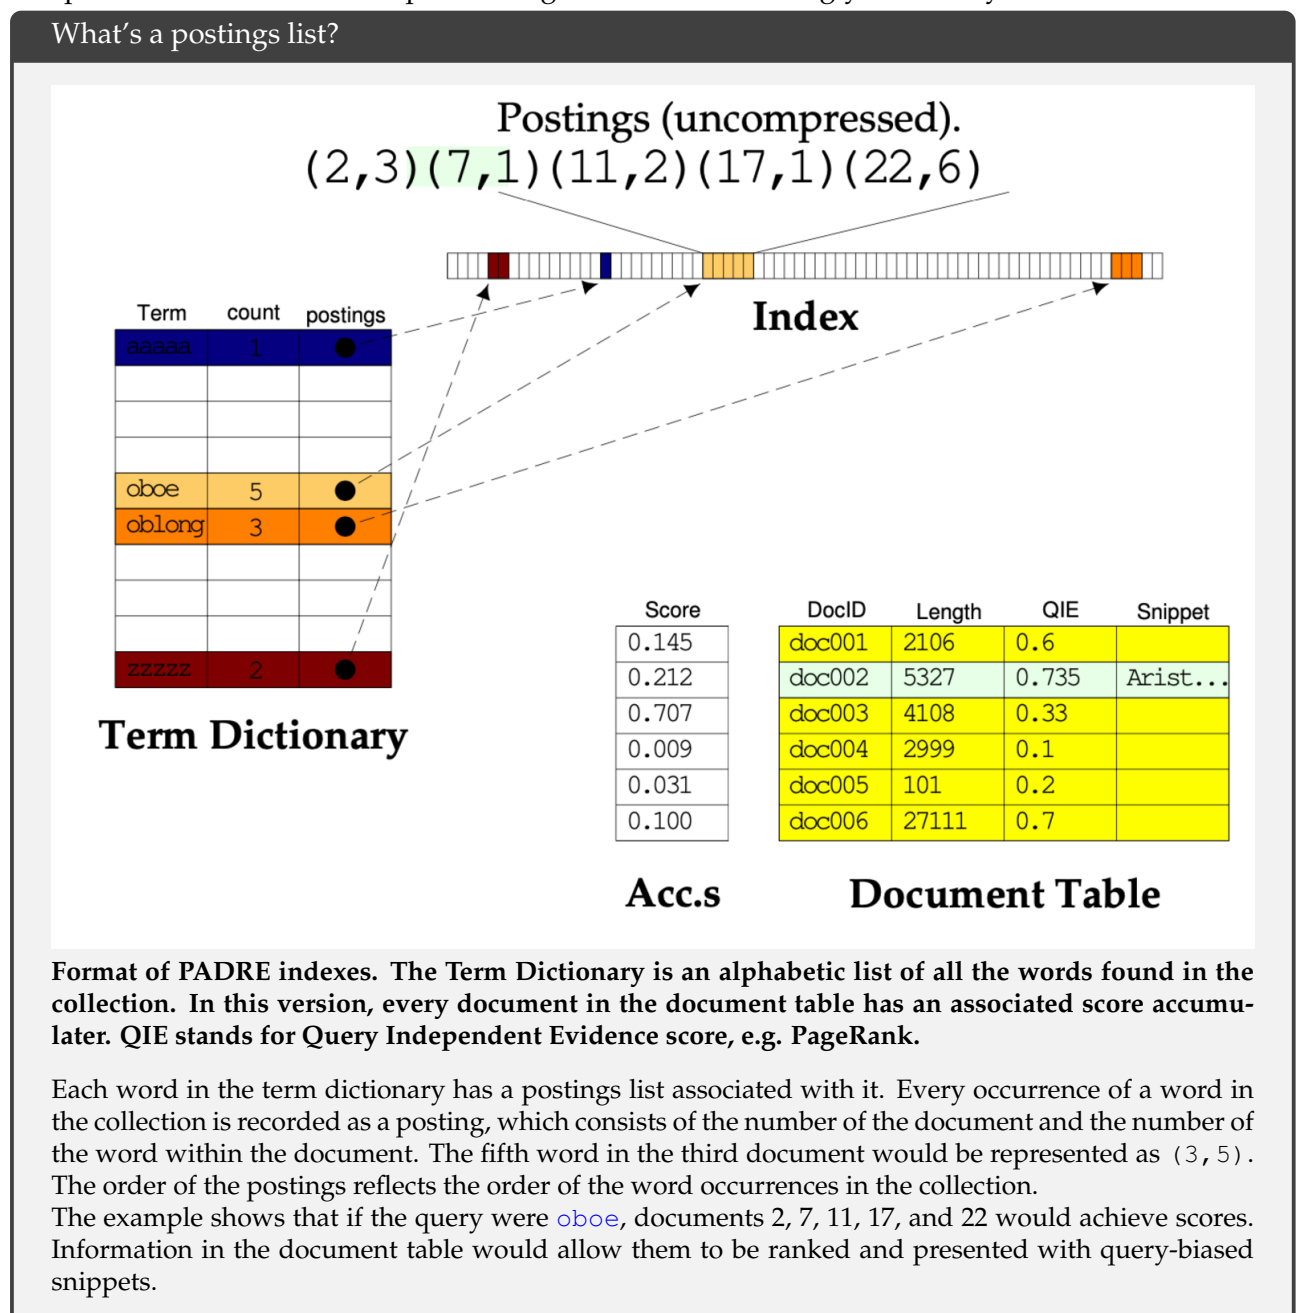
What's a postings list?

Postings (uncompressed).
(2,3)(7,1)(11,2)(17,1)(22,6)

Index

| Term | count | postings |
|---|---|---|
| aaaaa | 1 | |
| | | |
| | | |
| | | |
| oboe | 5 | |
| oblong | 3 | |
| | | |
| | | |
| | | |
| zzzzz | 2 | |

Term Dictionary

| Score |
|---|
| 0.145 |
| 0.212 |
| 0.707 |
| 0.009 |
| 0.031 |
| 0.100 |

| DocID | Length | QIE | Snippet |
|---|---|---|---|
| doc001 | 2106 | 0.6 | |
| doc002 | 5327 | 0.735 | Arist... |
| doc003 | 4108 | 0.33 | |
| doc004 | 2999 | 0.1 | |
| doc005 | 101 | 0.2 | |
| doc006 | 27111 | 0.7 | |

Acc.s

Document Table

Format of PADRE indexes. The Term Dictionary is an alphabetic list of all the words found in the collection. In this version, every document in the document table has an associated score accumulater. QIE stands for Query Independent Evidence score, e.g. PageRank.

Each word in the term dictionary has a postings list associated with it. Every occurrence of a word in the collection is recorded as a posting, which consists of the number of the document and the number of the word within the document. The fifth word in the third document would be represented as (3,5). The order of the postings reflects the order of the word occurrences in the collection.
The example shows that if the query were oboe, documents 2, 7, 11, 17, and 22 would achieve scores. Information in the document table would allow them to be ranked and presented with query-biased snippets.